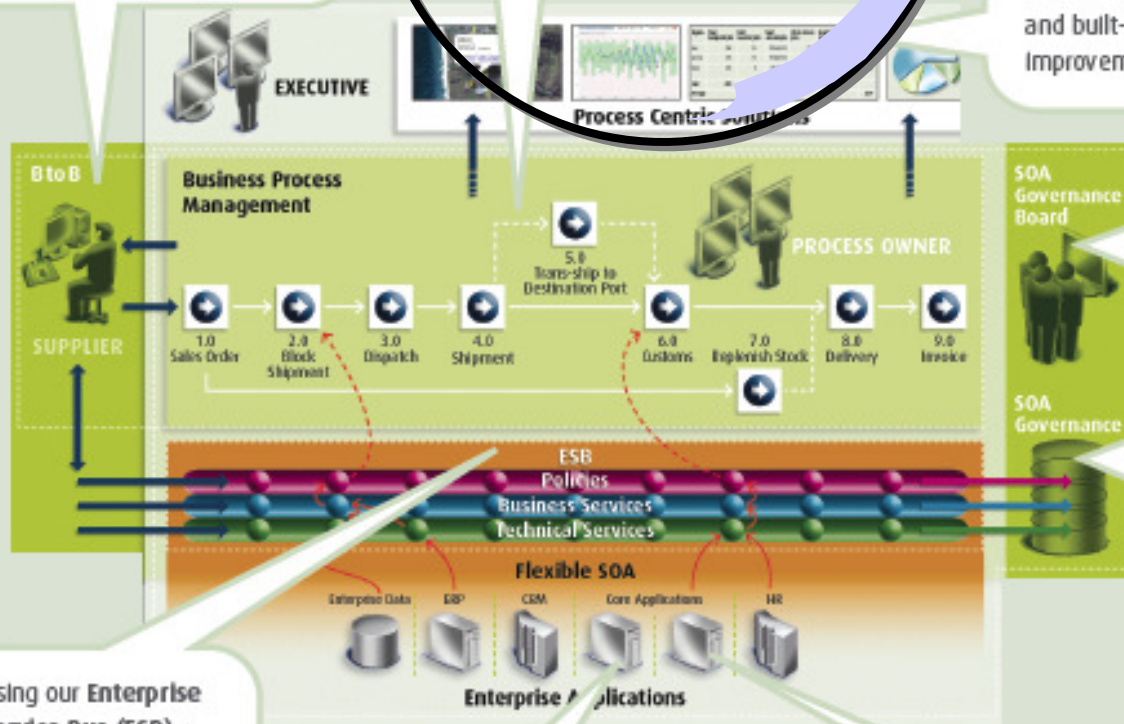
and built-
Improvem

EXECUTIVE

Process Centr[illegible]

B to B

SUPPLIER

Business Process Management

PROCESS OWNER

5.0
Trans-ship to Destination Port

1.0
Sales Order

2.0
Block Shipment

3.0
Dispatch

4.0
Shipment

6.0
Customs

7.0
Replenish Stock

8.0
Delivery

9.0
Invoice

SOA Governance Board

SOA Governance

ESB
Policies
Business Services
Technical Services

Flexible SOA

Enterprise Data
ERP
CRM
Core Applications
HR

Enterprise A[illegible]plications

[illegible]sing our Enterprise
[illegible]